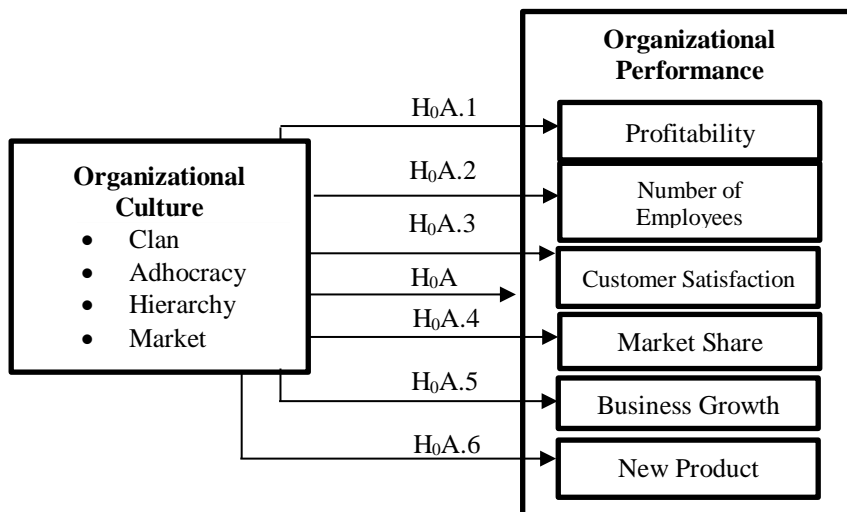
Organizational Culture
- Clan
- Adhocracy
- Hierarchy
- Market

$H_0A.1$

$H_0A.2$

$H_0A.3$

$H_0A$

$H_0A.4$

$H_0A.5$

$H_0A.6$

Organizational Performance

Profitability

Number of Employees

Customer Satisfaction

Market Share

Business Growth

New Product